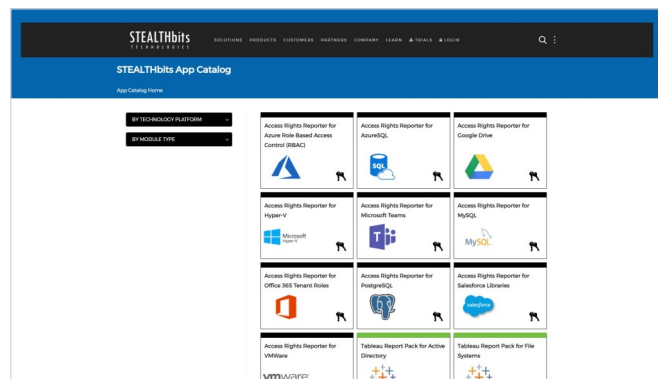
STEALTHbits TECHNOLOGIES

SOLUTIONS PRODUCTS CUSTOMERS PARTNERS COMPANY LEARN TRIALS LOGIN

STEALTHbits App Catalog

App Catalog Home

BY TECHNOLOGY PLATFORM

BY MODULE TYPE

Access Rights Reporter for Azure Role Based Access Control (RBAC)

Access Rights Reporter for AzureSQL

SQL

Access Rights Reporter for Google Drive

Access Rights Reporter for Hyper-V

Microsoft Hyper-V

Access Rights Reporter for Microsoft Teams

Access Rights Reporter for MySQL

MySQL

Access Rights Reporter for Office 365 Tenant Roles

Access Rights Reporter for PostgreSQL

Access Rights Reporter for Salesforce Libraries

salesforce

Access Rights Reporter for VMWare

vmware

Tableau Report Pack for Active Directory

Tableau Report Pack for File Systems